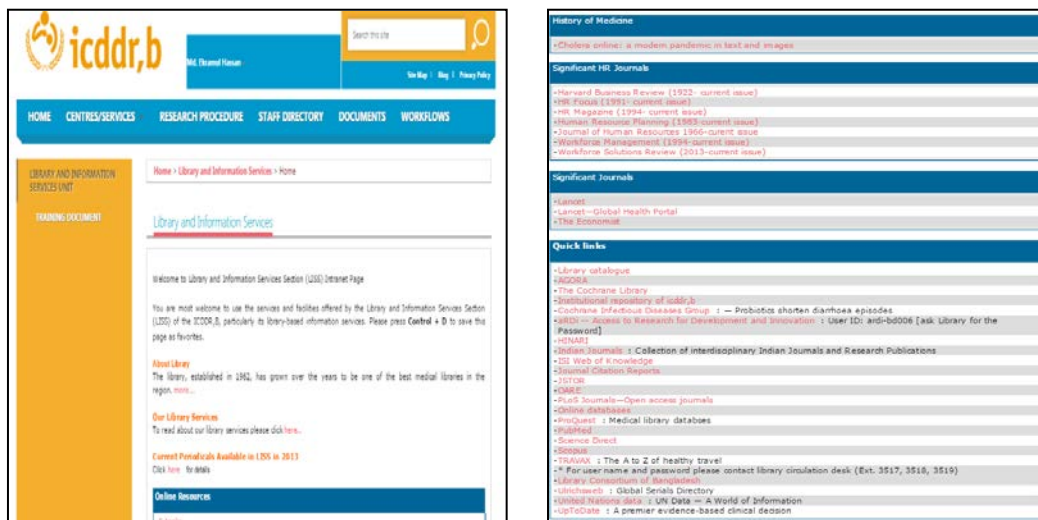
icddr,b

Md. Ehsanul Hasan

Search this site

Site Map | Blog | Privacy Policy

HOME CENTRES/SERVICES RESEARCH PROCEDURE STAFF DIRECTORY DOCUMENTS WORKFLOWS

LIBRARY AND INFORMATION SERVICES UNIT

TRAINING DOCUMENT

Home › Library and Information Services › Home

Library and Information Services

Welcome to Library and Information Services Section (LISS) Intranet Page

You are most welcome to use the services and facilities offered by the Library and Information Services Section (LISS) of the ICDDR,B, particularly its library-based information services. Please press Control + D to save this page as favorites.

About Library
The library, established in 1962, has grown over the years to be one of the best medical libraries in the region. more...

Our Library Services
To read about our library services please click here.

Current Periodicals Available in LISS in 2013
Click here for details

Online Resources

History of Medicine

-Cholera online: a modern pandemic in text and images

Significant HR Journals

-Harvard Business Review (1922- current issue)
-HR Focus (1991- current issue)
-HR Magazine (1994- current issue)
-Human Resource Planning (1983-current issue)
-Journal of Human Resources 1966-current issue
-Workforce Management (1994-current issue)
-Workforce Solutions Review (2013-current issue)

Significant Journals

-Lancet
-Lancet—Global Health Portal
-The Economist

Quick links

-Library catalogue
-AGORA
-The Cochrane Library
-Institutional repository of icddr,b
-Cochrane Infectious Diseases Group : — Probiotics shorten diarrhoea episodes
-aRDi — Access to Research for Development and Innovation : User ID: ardi-bd006 [ask Library for the Password]
-HINARI
-Indian Journals : Collection of interdisciplinary Indian Journals and Research Publications
-ISI Web of Knowledge
-Journal Citation Reports
-JSTOR
-OARE
-PLoS Journals—Open access journals
-Online databases
-ProQuest : Medical library databses
-PubMed
-Science Direct
-Scopus
-TRAVAX : The A to Z of healthy travel
-* For user name and password please contact library circulation desk (Ext. 3517, 3518, 3519)
-Library Consortium of Bangladesh
-Ulrichsweb : Global Serials Directory
-United Nations data : UN Data — A World of Information
-UpToDate : A premier evidence-based clinical decision